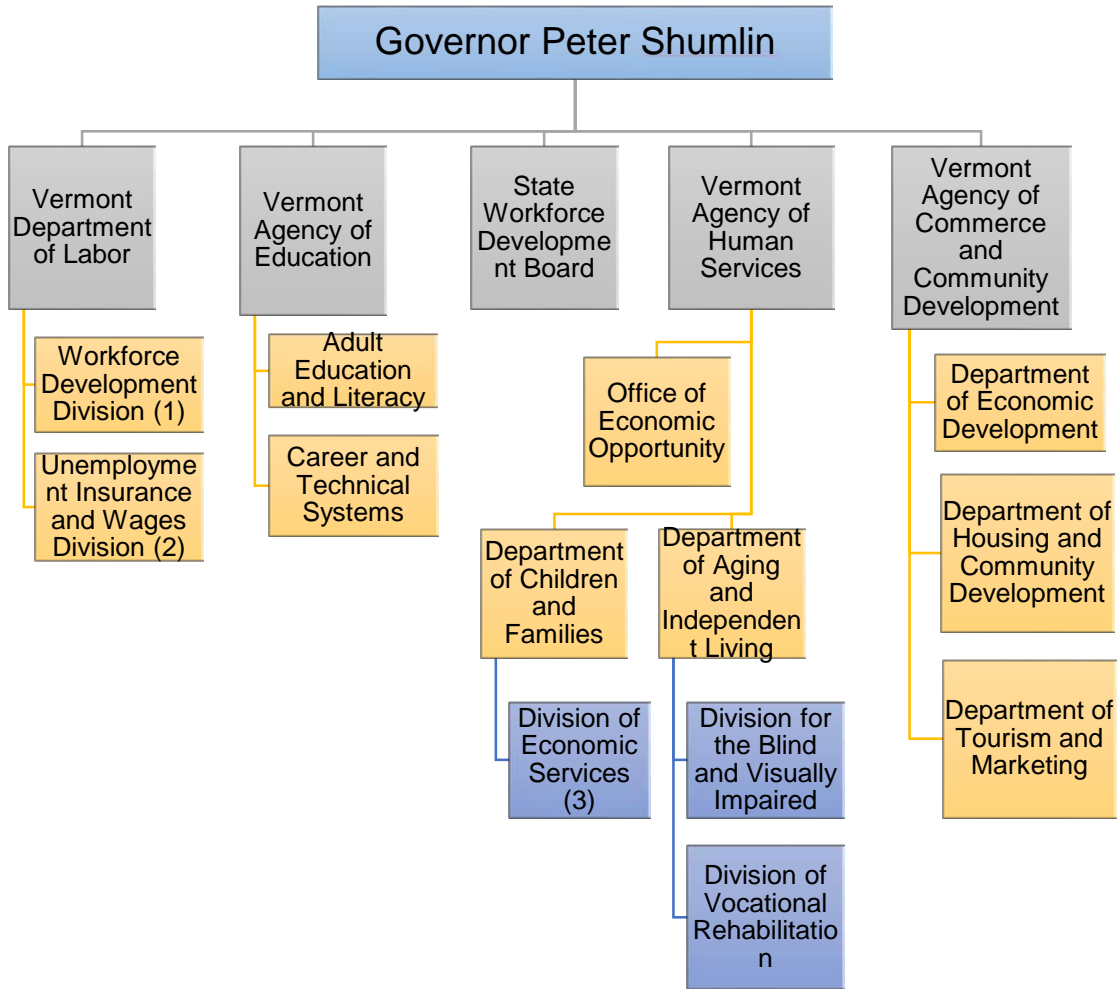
Governor Peter Shumlin

Vermont Department of Labor

Workforce Development Division (1)

Unemployment Insurance and Wages Division (2)

Vermont Agency of Education

Adult Education and Literacy

Career and Technical Systems

State Workforce Development Board

Vermont Agency of Human Services

Office of Economic Opportunity

Department of Children and Families

Division of Economic Services (3)

Department of Aging and Independent Living

Division for the Blind and Visually Impaired

Division of Vocational Rehabilitation

Vermont Agency of Commerce and Community Development

Department of Economic Development

Department of Housing and Community Development

Department of Tourism and Marketing